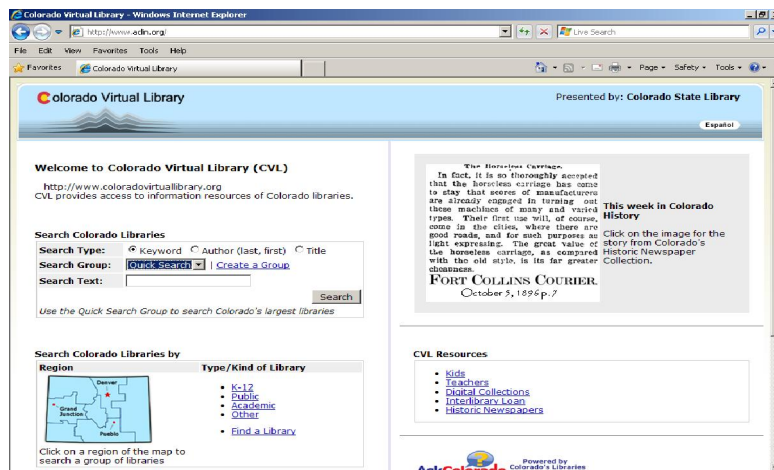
Colorado Virtual Library - Windows Internet Explorer
http://www.aclin.org/
Live Search
File Edit View Favorites Tools Help
Favorites
Colorado Virtual Library
Page ▾ Safety ▾ Tools ▾

Colorado Virtual Library
Presented by: Colorado State Library
Español

Welcome to Colorado Virtual Library (CVL)
http://www.coloradovirtuallibrary.org
CVL provides access to information resources of Colorado libraries.

Search Colorado Libraries
Search Type: Keyword Author (last, first) Title
Search Group: Quick Search | Create a Group
Search Text:
Search
Use the Quick Search Group to search Colorado's largest libraries

The Horseless Carriage.
In fact, it is so thoroughly accepted that the horseless carriage has come to stay that scores of manufacturers are already engaged in turning out these machines of many and varied types. Their first use will, of course, come in the cities, where there are good roads, and for such purposes as light expressing. The great value of the horseless carriage, as compared with the old style, is its far greater cheapness.
FORT COLLINS COURIER.
October 5, 1896 p.7

This week in Colorado History
Click on the image for the story from Colorado's Historic Newspaper Collection.

Search Colorado Libraries by
Region
Denver
Grand Junction
Pueblo
Click on a region of the map to search a group of libraries
Type/Kind of Library
• K-12
• Public
• Academic
• Other
• Find a Library

CVL Resources
• Kids
• Teachers
• Digital Collections
• Interlibrary Loan
• Historic Newspapers

AskColorado
Powered by Colorado's Libraries